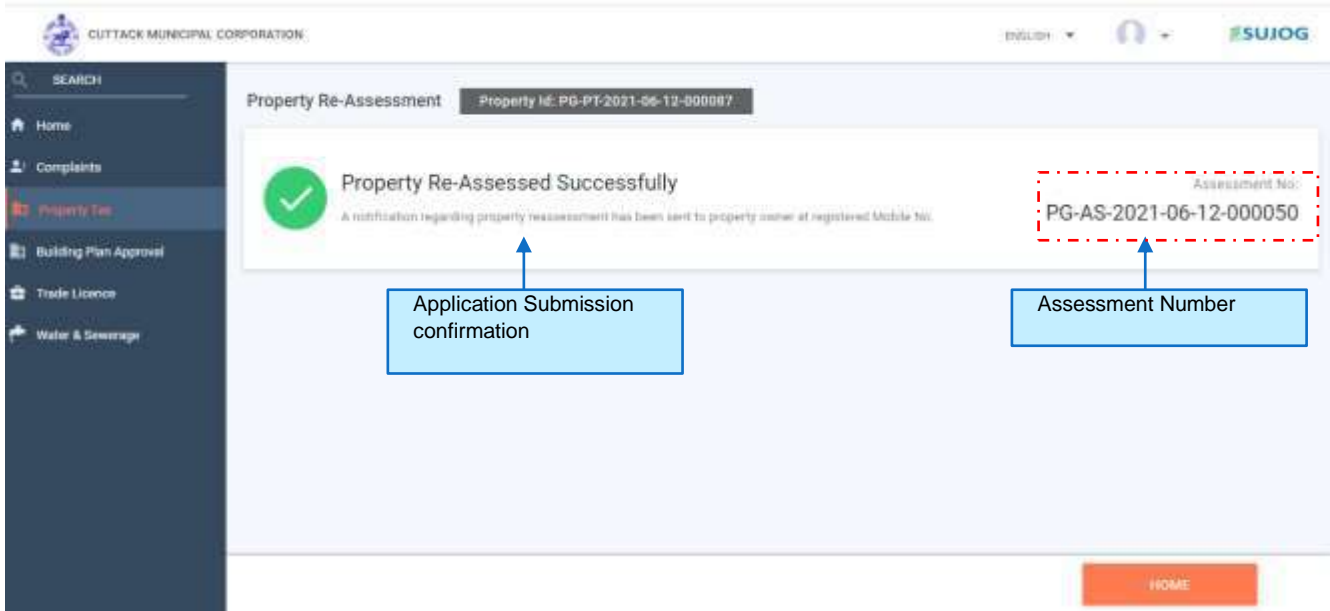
CUTTACK MUNICIPAL CORPORATION

ENGLISH

SUJOG

SEARCH

Home

Complaints

Property Tax

Building Plan Approval

Trade Licence

Water & Sewerage

Property Re-Assessment

Property Id: PG-PT-2021-06-12-000087

Property Re-Assessed Successfully

A notification regarding property reassessment has been sent to property owner at registered Mobile No.

Assessment No:

PG-AS-2021-06-12-000050

Application Submission confirmation

Assessment Number

HOME